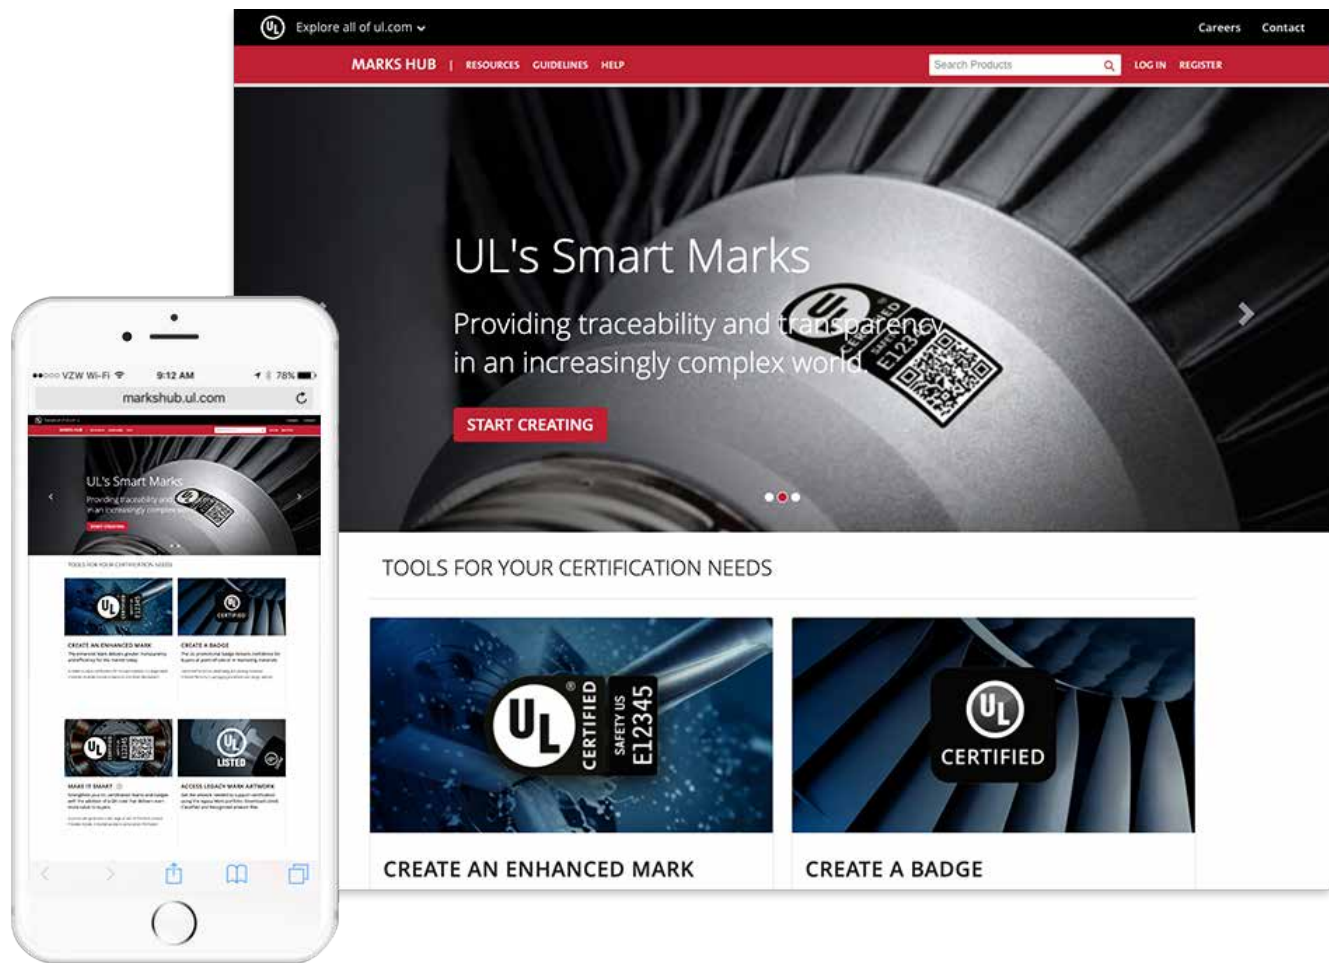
UL Explore all of ul.com

Careers Contact

MARKS HUB | RESOURCES GUIDELINES HELP

Search Products

LOG IN REGISTER

UL's Smart Marks

Providing traceability and transparency in an increasingly complex world.

START CREATING

UL CERTIFIED SAFETY E1234

TOOLS FOR YOUR CERTIFICATION NEEDS

UL CERTIFIED SAFETY US E12345

CREATE AN ENHANCED MARK

UL CERTIFIED

CREATE A BADGE

VZW Wi-Fi 9:12 AM 78%

markshub.ul.com

UL's Smart Marks

Providing traceability and transparency in an increasingly complex world.

TOOLS FOR YOUR CERTIFICATION NEEDS

CREATE AN ENHANCED MARK

CREATE A BADGE

UL LISTED

MAKE IT SMART

ACCESS LEGACY MARK ARTWORK